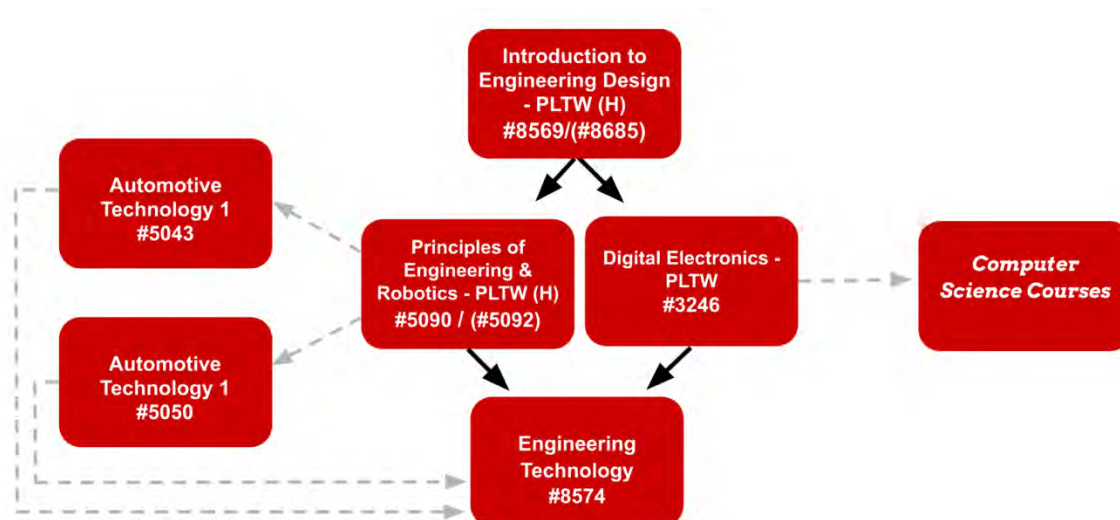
Introduction to Engineering Design - PLTW (H) #8569/(#8685)

Automotive Technology 1 #5043

Principles of Engineering & Robotics - PLTW (H) #5090 / (#5092)

Digital Electronics - PLTW #3246

Computer Science Courses

Automotive Technology 1 #5050

Engineering Technology #8574